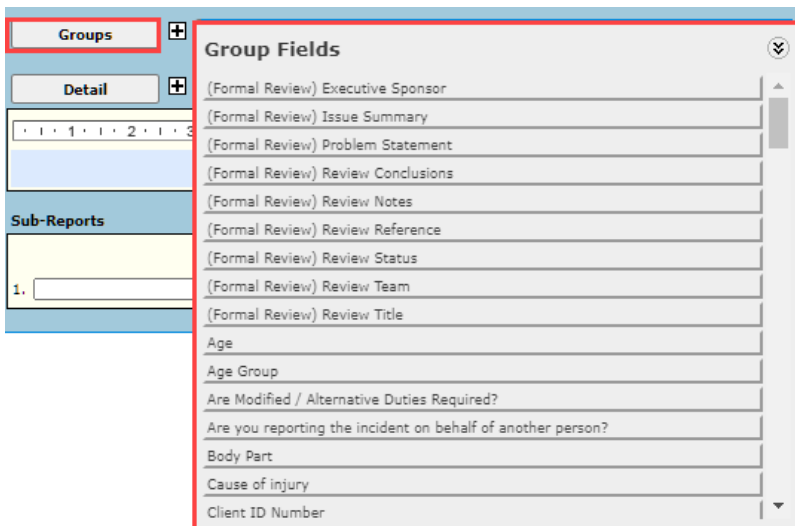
Groups

Detail

1 2 3

Sub-Reports

1.

Group Fields

(Formal Review) Executive Sponsor
(Formal Review) Issue Summary
(Formal Review) Problem Statement
(Formal Review) Review Conclusions
(Formal Review) Review Notes
(Formal Review) Review Reference
(Formal Review) Review Status
(Formal Review) Review Team
(Formal Review) Review Title
Age
Age Group
Are Modified / Alternative Duties Required?
Are you reporting the incident on behalf of another person?
Body Part
Cause of injury
Client ID Number